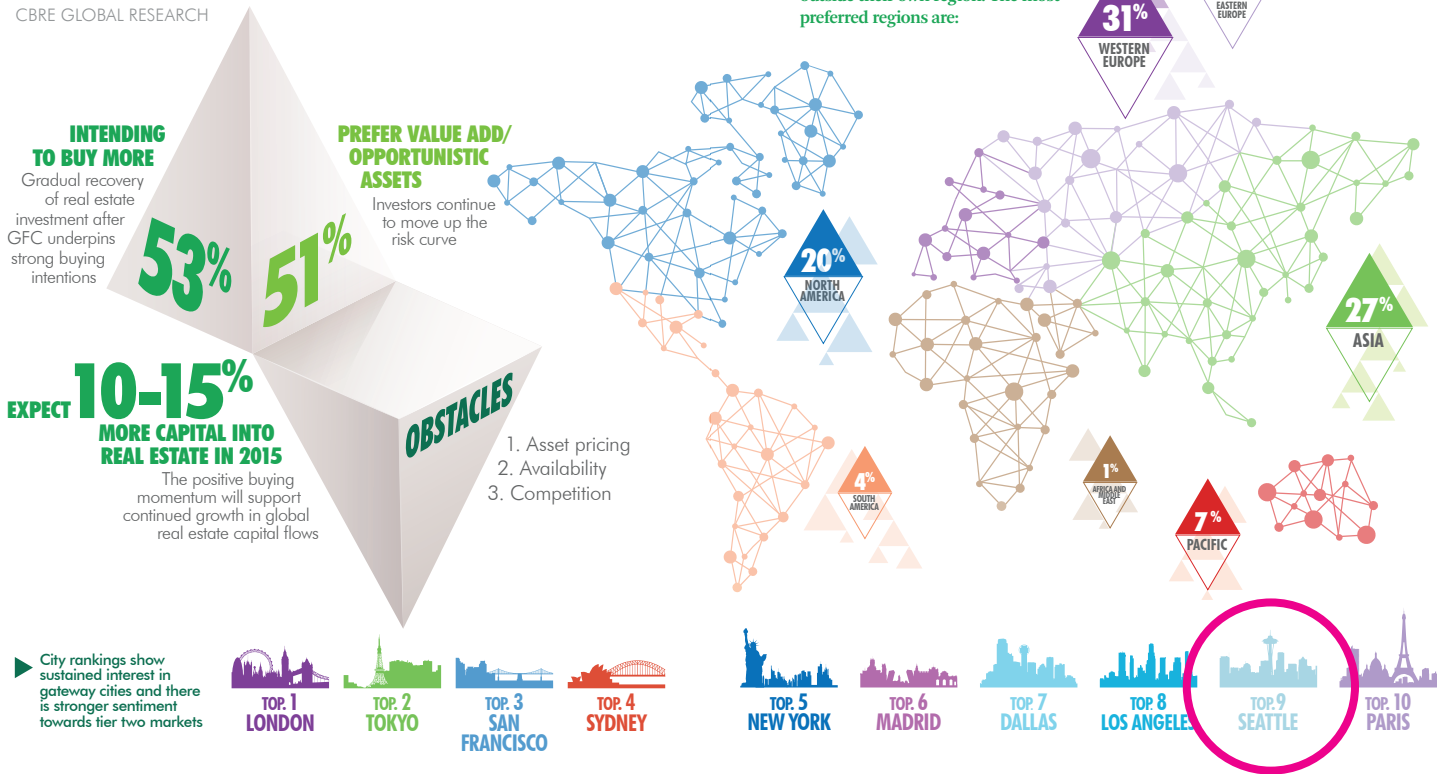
CBRE GLOBAL RESEARCH

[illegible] preferred regions are:

31%
WESTERN EUROPE

EASTERN EUROPE

INTENDING TO BUY MORE
Gradual recovery of real estate investment after GFC underpins strong buying intentions

53%

51%

PREFER VALUE ADD/ OPPORTUNISTIC ASSETS
Investors continue to move up the risk curve

EXPECT 10-15% MORE CAPITAL INTO REAL ESTATE IN 2015
The positive buying momentum will support continued growth in global real estate capital flows

OBSTACLES
1. Asset pricing
2. Availability
3. Competition

20%
NORTH AMERICA

27%
ASIA

4%
SOUTH AMERICA

1%
AFRICA AND MIDDLE EAST

7%
PACIFIC

City rankings show sustained interest in gateway cities and there is stronger sentiment towards tier two markets

TOP. 1
LONDON

TOP. 2
TOKYO

TOP. 3
SAN FRANCISCO

TOP. 4
SYDNEY

TOP. 5
NEW YORK

TOP. 6
MADRID

TOP. 7
DALLAS

TOP. 8
LOS ANGELES

TOP. 9
SEATTLE

TOP. 10
PARIS